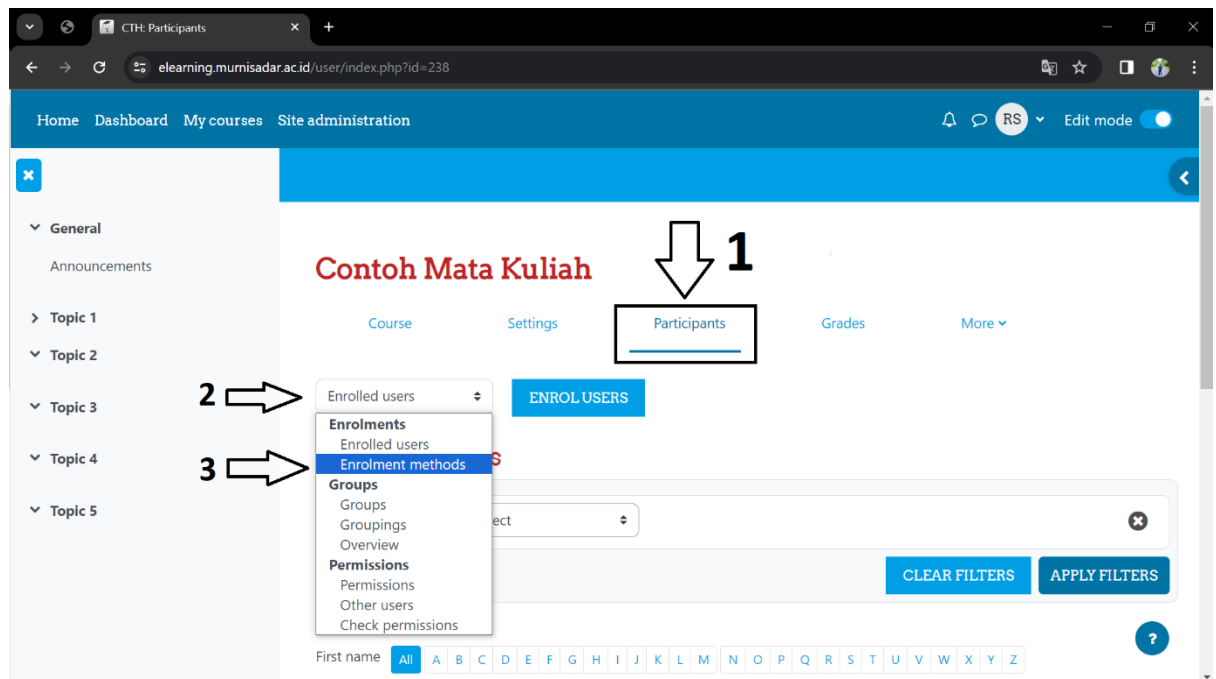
CTH: Participants

elearning.mumisadar.ac.id/user/index.php?id=238

Home Dashboard My courses Site administration

RS

Edit mode

General

Announcements

Topic 1

Topic 2

Topic 3

Topic 4

Topic 5

1

Contoh Mata Kuliah

Course Settings Participants Grades More

2

Enrolled users

ENROL USERS

Enrolments
Enrolled users
3
Enrolment methods
Groups
Groups
Groupings
Overview
Permissions
Permissions
Other users
Check permissions

s

ect

CLEAR FILTERS APPLY FILTERS

?

First name All A B C D E F G H I J K L M N O P Q R S T U V W X Y Z